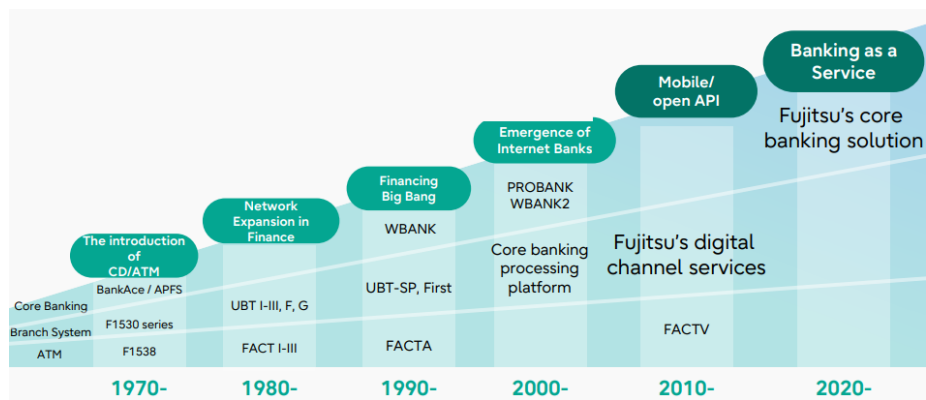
Banking as a Service

Fujitsu's core banking solution

Mobile/ open API

Emergence of Internet Banks

Financing Big Bang

Network Expansion in Finance

The introduction of CD/ATM

PROBANK
WBANK2

WBANK

Core banking processing platform

Fujitsu's digital channel services

Core Banking
Branch System
ATM

BankAce / APFS
F1530 series
F1538

UBT I-III, F, G
FACT I-III

UBT-SP, First
FACTA

FACTV

1970-
1980-
1990-
2000-
2010-
2020-